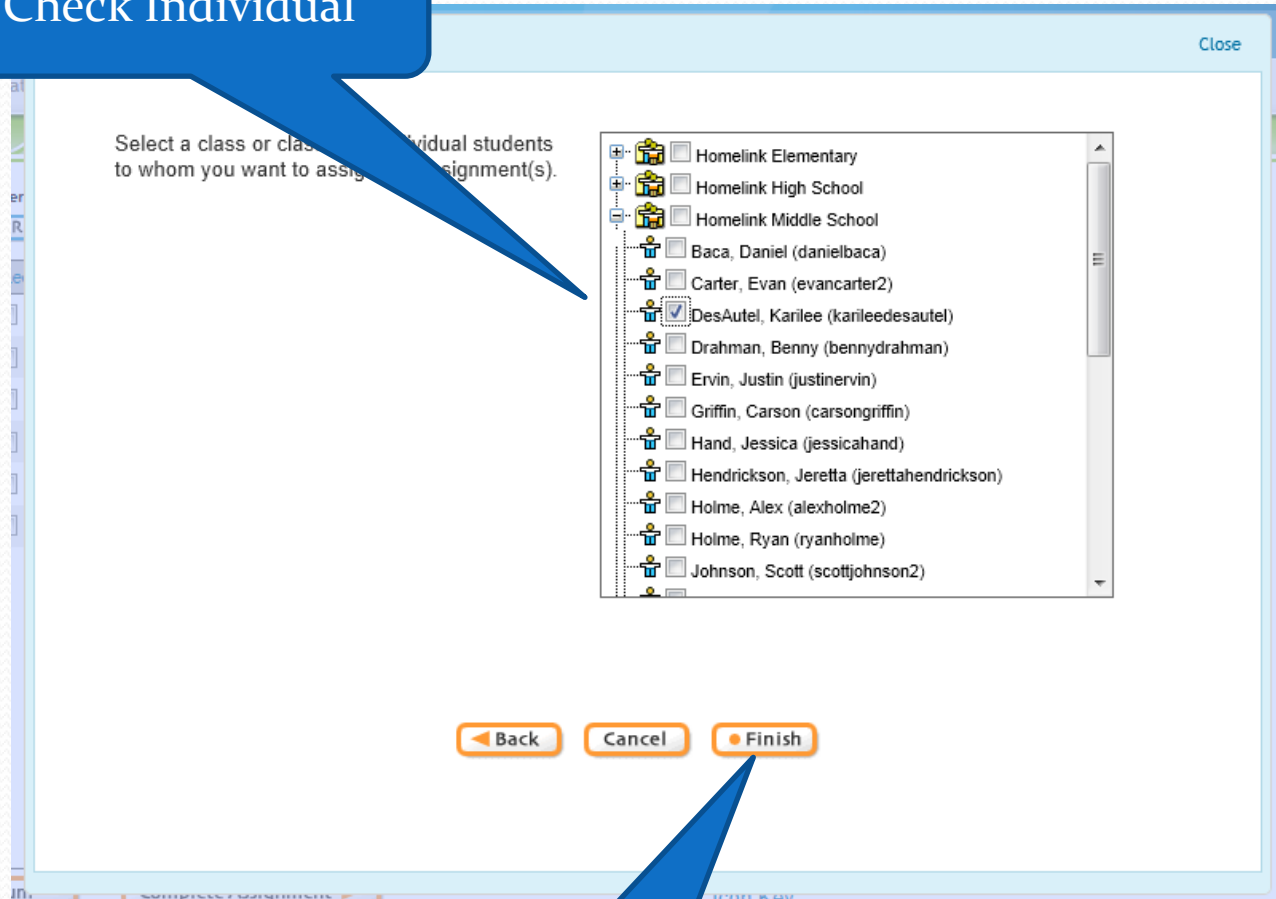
Check individual

Close

Select a class or clas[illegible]ividual students to whom you want to assig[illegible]signment(s).

Homelink Elementary
Homelink High School
Homelink Middle School
Baca, Daniel (danielbaca)
Carter, Evan (evancarter2)
DesAutel, Karilee (karileedesautel)
Drahman, Benny (bennydrahman)
Ervin, Justin (justinervin)
Griffin, Carson (carsongriffin)
Hand, Jessica (jessicahand)
Hendrickson, Jeretta (jerettahendrickson)
Holme, Alex (alexholme2)
Holme, Ryan (ryanholme)
Johnson, Scott (scottjohnson2)

Back
Cancel
Finish